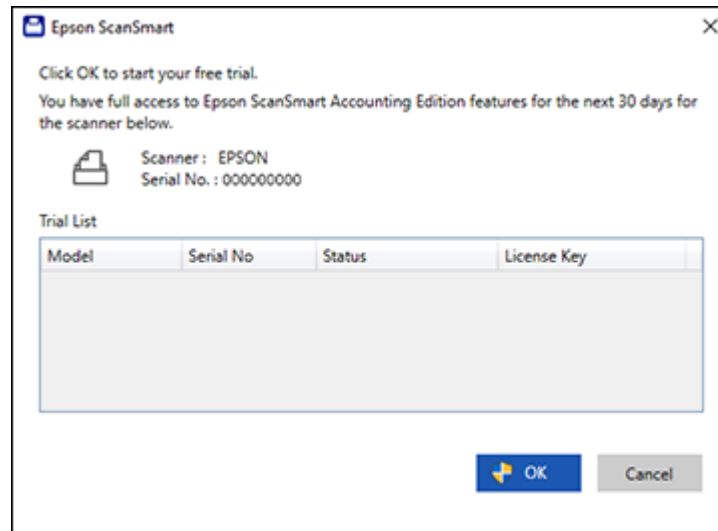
Epson ScanSmart

×

Click OK to start your free trial.

You have full access to Epson ScanSmart Accounting Edition features for the next 30 days for the scanner below.

Scanner : EPSON
Serial No. : 000000000

Trial List

| Model | Serial No | Status | License Key |
|---|---|---|---|

OK

Cancel